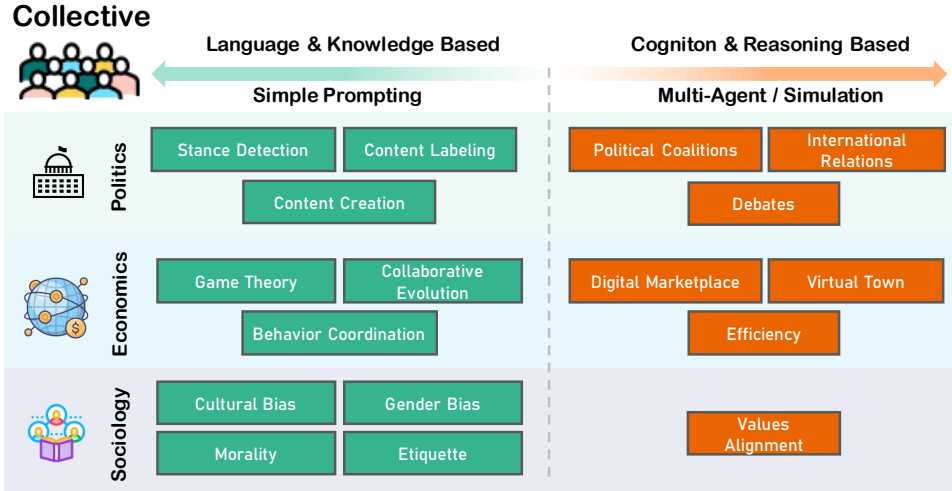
Collective

Language & Knowledge Based

Simple Prompting

Cogniton & Reasoning Based

Multi-Agent / Simulation

Politics

Stance Detection

Content Labeling

Content Creation

Political Coalitions

International Relations

Debates

Economics

Game Theory

Collaborative Evolution

Behavior Coordination

Digital Marketplace

Virtual Town

Efficiency

Sociology

Cultural Bias

Gender Bias

Morality

Etiquette

Values Alignment